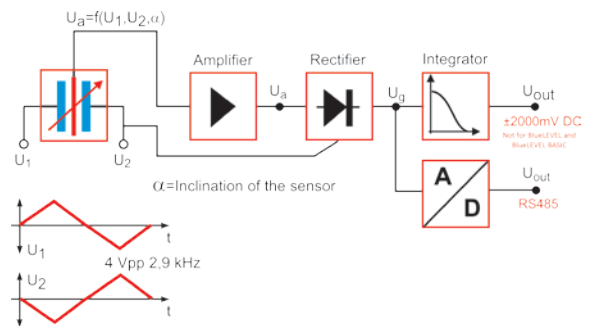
$U_a=f(U_1,U_2,\alpha)$

Amplifier

$U_a$

Rectifier

$U_g$

Integrator

$U_{out}$

±2000mV DC

Not for BlueLEVEL and BlueLEVEL BASIC

$U_1$

$U_2$

$\alpha$=Inclination of the sensor

A

D

$U_{out}$

RS485

$U_1$

t

4 Vpp 2,9 kHz

$U_2$

t